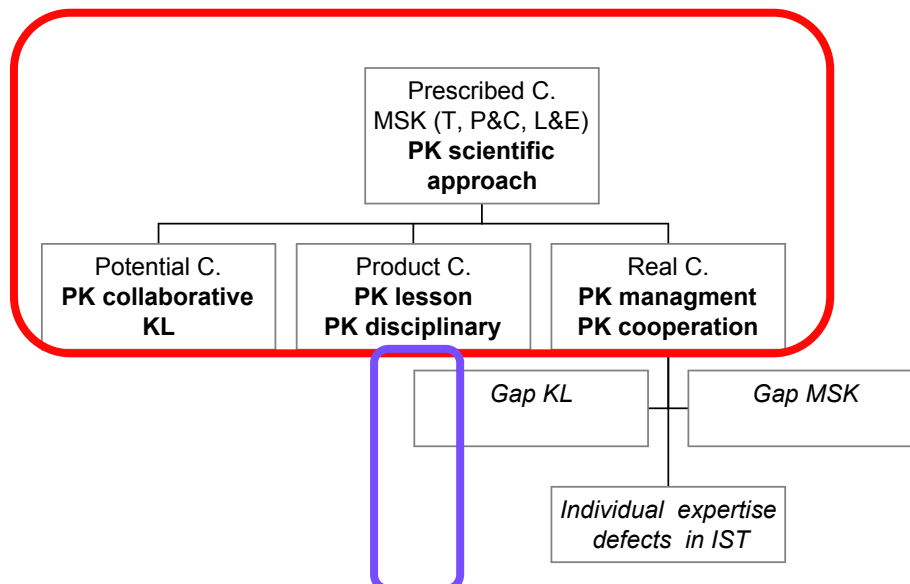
Prescribed C.
MSK (T, P&C, L&E)
**PK scientific approach**

Potential C.
**PK collaborative KL**

Product C.
**PK lesson**
**PK disciplinary**

Real C.
**PK managment**
**PK cooperation**

*Gap KL*

*Gap MSK*

*Individual expertise defects in IST*